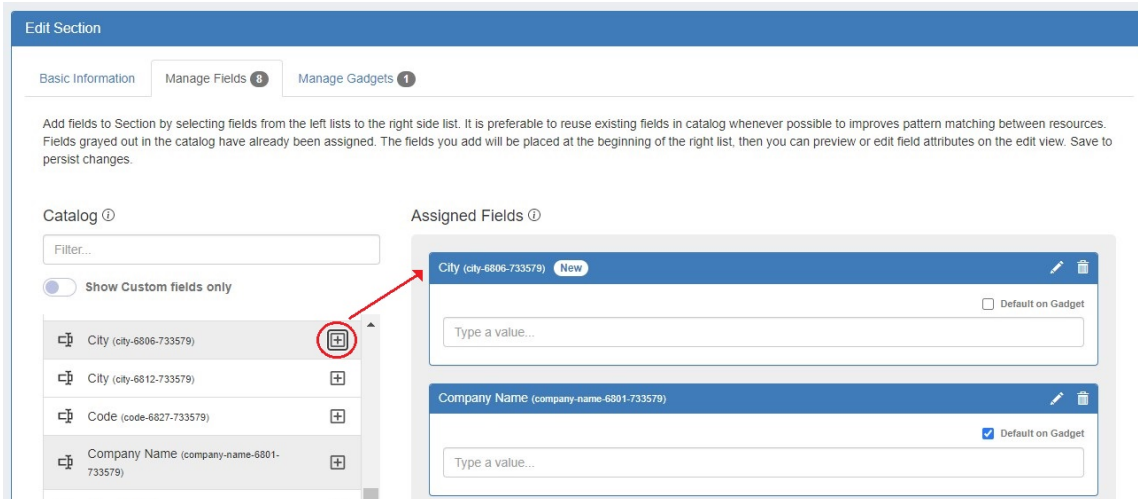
Edit Section

Basic Information | Manage Fields 8 | Manage Gadgets 1

Add fields to Section by selecting fields from the left lists to the right side list. It is preferable to reuse existing fields in catalog whenever possible to improves pattern matching between resources. Fields grayed out in the catalog have already been assigned. The fields you add will be placed at the beginning of the right list, then you can preview or edit field attributes on the edit view. Save to persist changes.

Catalog ⓘ

Filter...

Show Custom fields only

City (city-6806-733579)

City (city-6812-733579)

Code (code-6827-733579)

Company Name (company-name-6801-733579)

Assigned Fields ⓘ

City (city-6806-733579) New

Default on Gadget

Type a value...

Company Name (company-name-6801-733579)

Default on Gadget

Type a value...